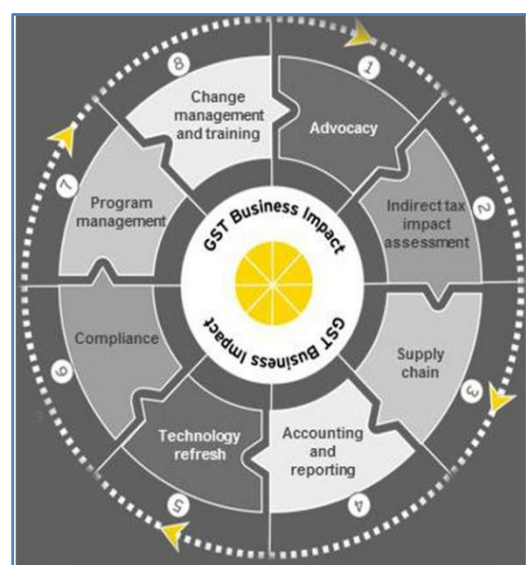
8
Change management and training

1
Advocacy

2
Indirect tax impact assessment

3
Supply chain

4
Accounting and reporting

5
Technology refresh

6
Compliance

7
Program management

GST Business Impact
GST Business Impact